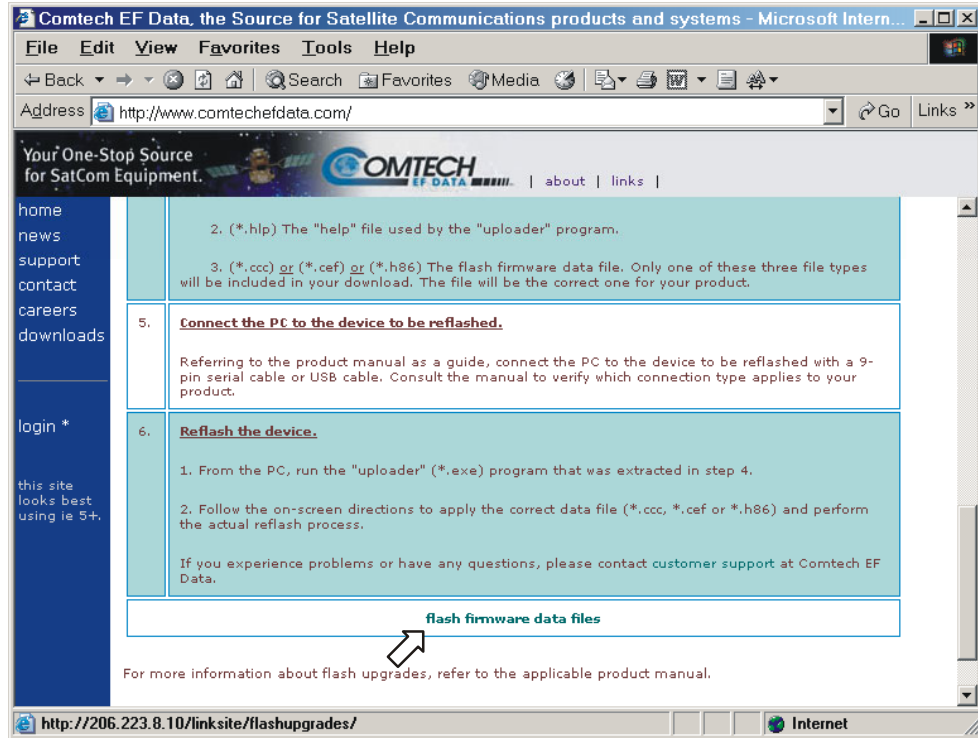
Comtech EF Data, the Source for Satellite Communications products and systems - Microsoft Intern...

File Edit View Favorites Tools Help

Back Search Favorites Media

Address http://www.comtechefdata.com/ Go Links »

Your One-Stop Source for SatCom Equipment.

COMTECH EF DATA

| about | links |

home
news
support
contact
careers
downloads

login *

this site looks best using ie 5+.

2. (*.hlp) The "help" file used by the "uploader" program.

3. (*.ccc) or (*.cef) or (*.h86) The flash firmware data file. Only one of these three file types will be included in your download. The file will be the correct one for your product.

| 5. | Connect the PC to the device to be reflashed.<br><br>Referring to the product manual as a guide, connect the PC to the device to be reflashed with a 9-pin serial cable or USB cable. Consult the manual to verify which connection type applies to your product. |
|---|---|
| 6. | Reflash the device.<br><br>1. From the PC, run the "uploader" (*.exe) program that was extracted in step 4.<br><br>2. Follow the on-screen directions to apply the correct data file (*.ccc, *.cef or *.h86) and perform the actual reflash process.<br><br>If you experience problems or have any questions, please contact customer support at Comtech EF Data. |

flash firmware data files

For more information about flash upgrades, refer to the applicable product manual.

http://206.223.8.10/linksite/flashupgrades/

Internet